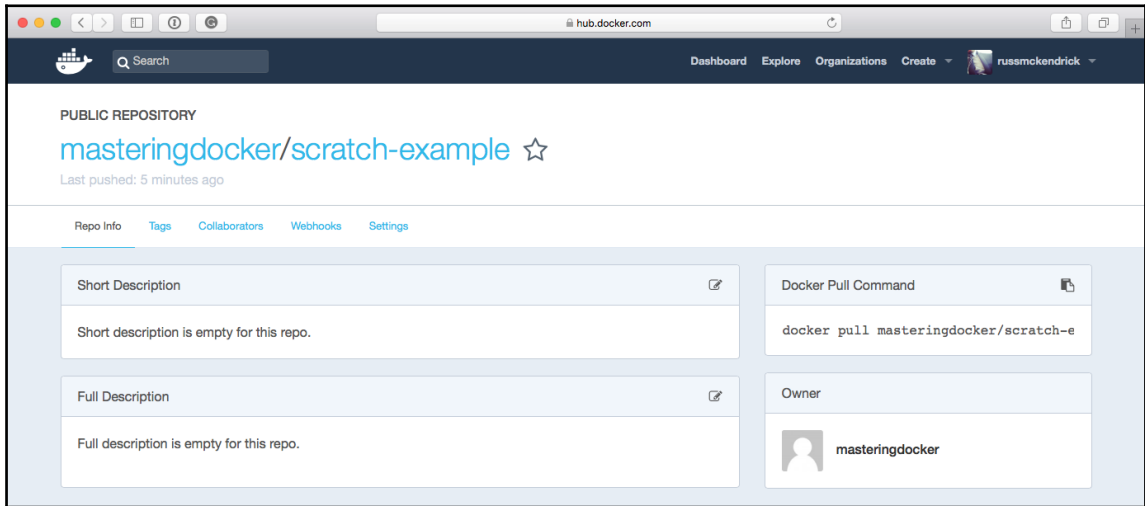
hub.docker.com

Search

Dashboard Explore Organizations Create russmckendrick

PUBLIC REPOSITORY

masteringdocker/scratch-example ☆

Last pushed: 5 minutes ago

Repo Info Tags Collaborators Webhooks Settings

Short Description

Short description is empty for this repo.

Full Description

Full description is empty for this repo.

Docker Pull Command

docker pull masteringdocker/scratch-e

Owner

masteringdocker